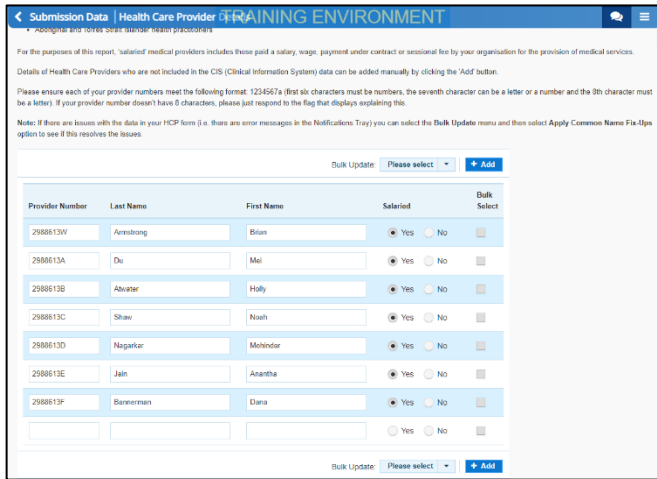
Submission Data | Health Care Provider Details TRAINING ENVIRONMENT

• Aboriginal and Torres Strait Islander health practitioners

For the purposes of this report, 'salaried' medical providers includes those paid a salary, wage, payment under contract or sessional fee by your organisation for the provision of medical services.

Details of Health Care Providers who are not included in the CIS (Clinical Information System) data can be added manually by clicking the 'Add' button.

Please ensure each of your provider numbers meet the following format: 1234567a (first six characters must be numbers, the seventh character can be a letter or a number and the 8th character must be a letter). If your provider number doesn't have 8 characters, please just respond to the flag that displays explaining this.

Note: If there are issues with the data in your HCP form (i.e. there are error messages in the Notifications Tray) you can select the Bulk Update menu and then select Apply Common Name Fix-Ups option to see if this resolves the issues.

Bulk Update: Please select + Add

| Provider Number | Last Name | First Name | Salaried | Bulk Select |
|---|---|---|---|---|
| 2988613W | Armstrong | Brian | Yes No | |
| 2988613A | Du | Mei | Yes No | |
| 2988613B | Atwater | Holly | Yes No | |
| 2988613C | Shaw | Noah | Yes No | |
| 2988613D | Nagarkar | Mohinder | Yes No | |
| 2988613E | Jain | Anantha | Yes No | |
| 2988613F | Bannerman | Dana | Yes No | |
| | | | Yes No | |

Bulk Update: Please select + Add